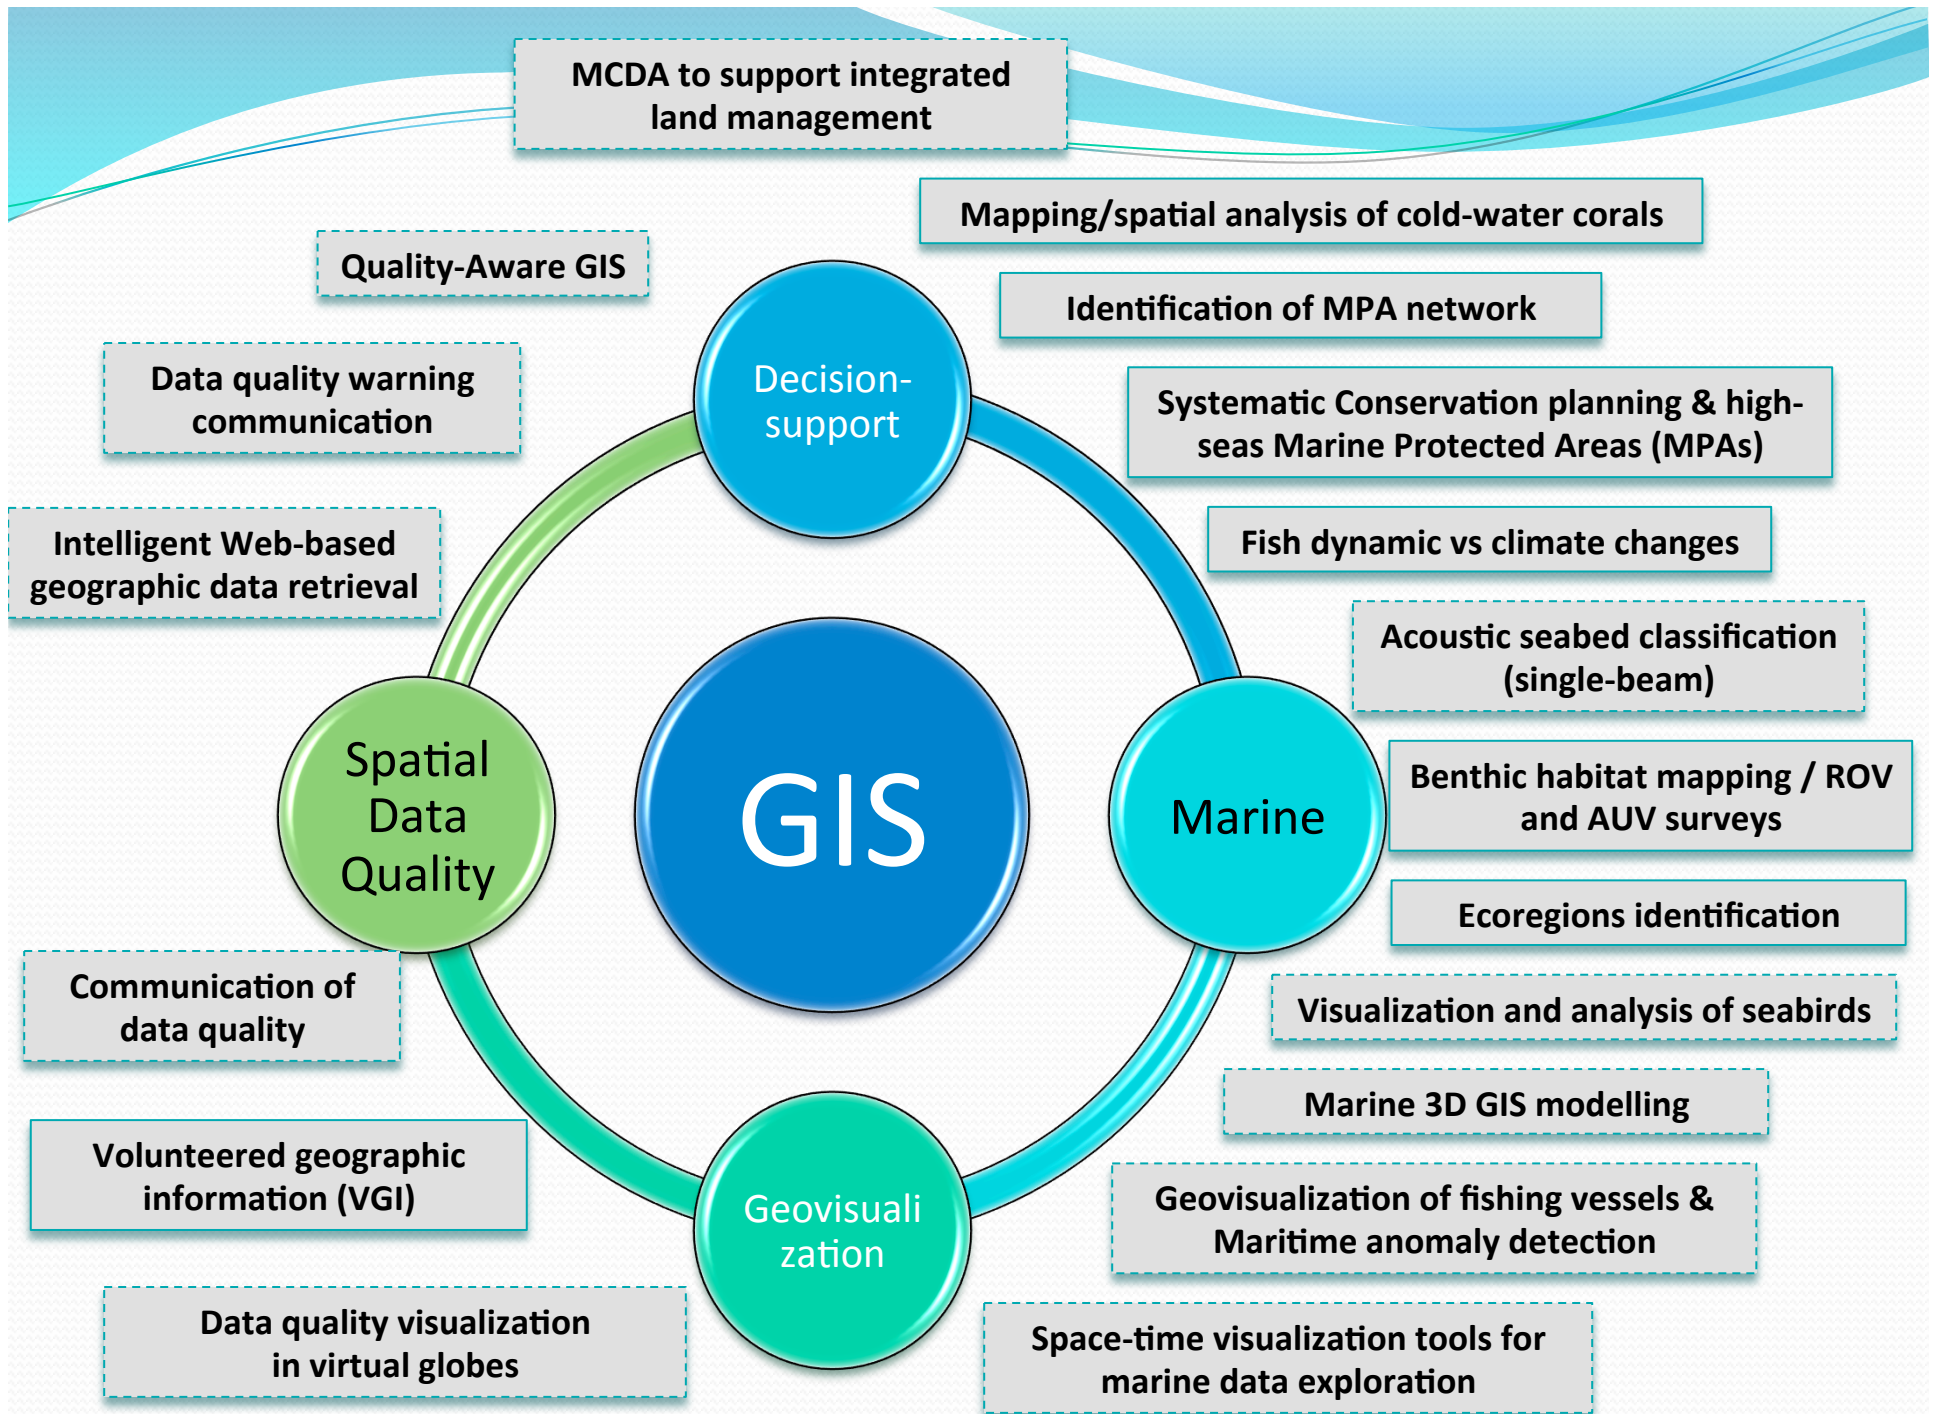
MCDA to support integrated land management

Mapping/spatial analysis of cold-water corals

Quality-Aware GIS

Identification of MPA network

Data quality warning communication

Decision-support

Systematic Conservation planning & high-seas Marine Protected Areas (MPAs)

Intelligent Web-based geographic data retrieval

Fish dynamic vs climate changes

Acoustic seabed classification (single-beam)

Spatial Data Quality

GIS

Marine

Benthic habitat mapping / ROV and AUV surveys

Ecoregions identification

Communication of data quality

Visualization and analysis of seabirds

Marine 3D GIS modelling

Volunteered geographic information (VGI)

Geovisualization

Geovisualization of fishing vessels & Maritime anomaly detection

Data quality visualization in virtual globes

Space-time visualization tools for marine data exploration